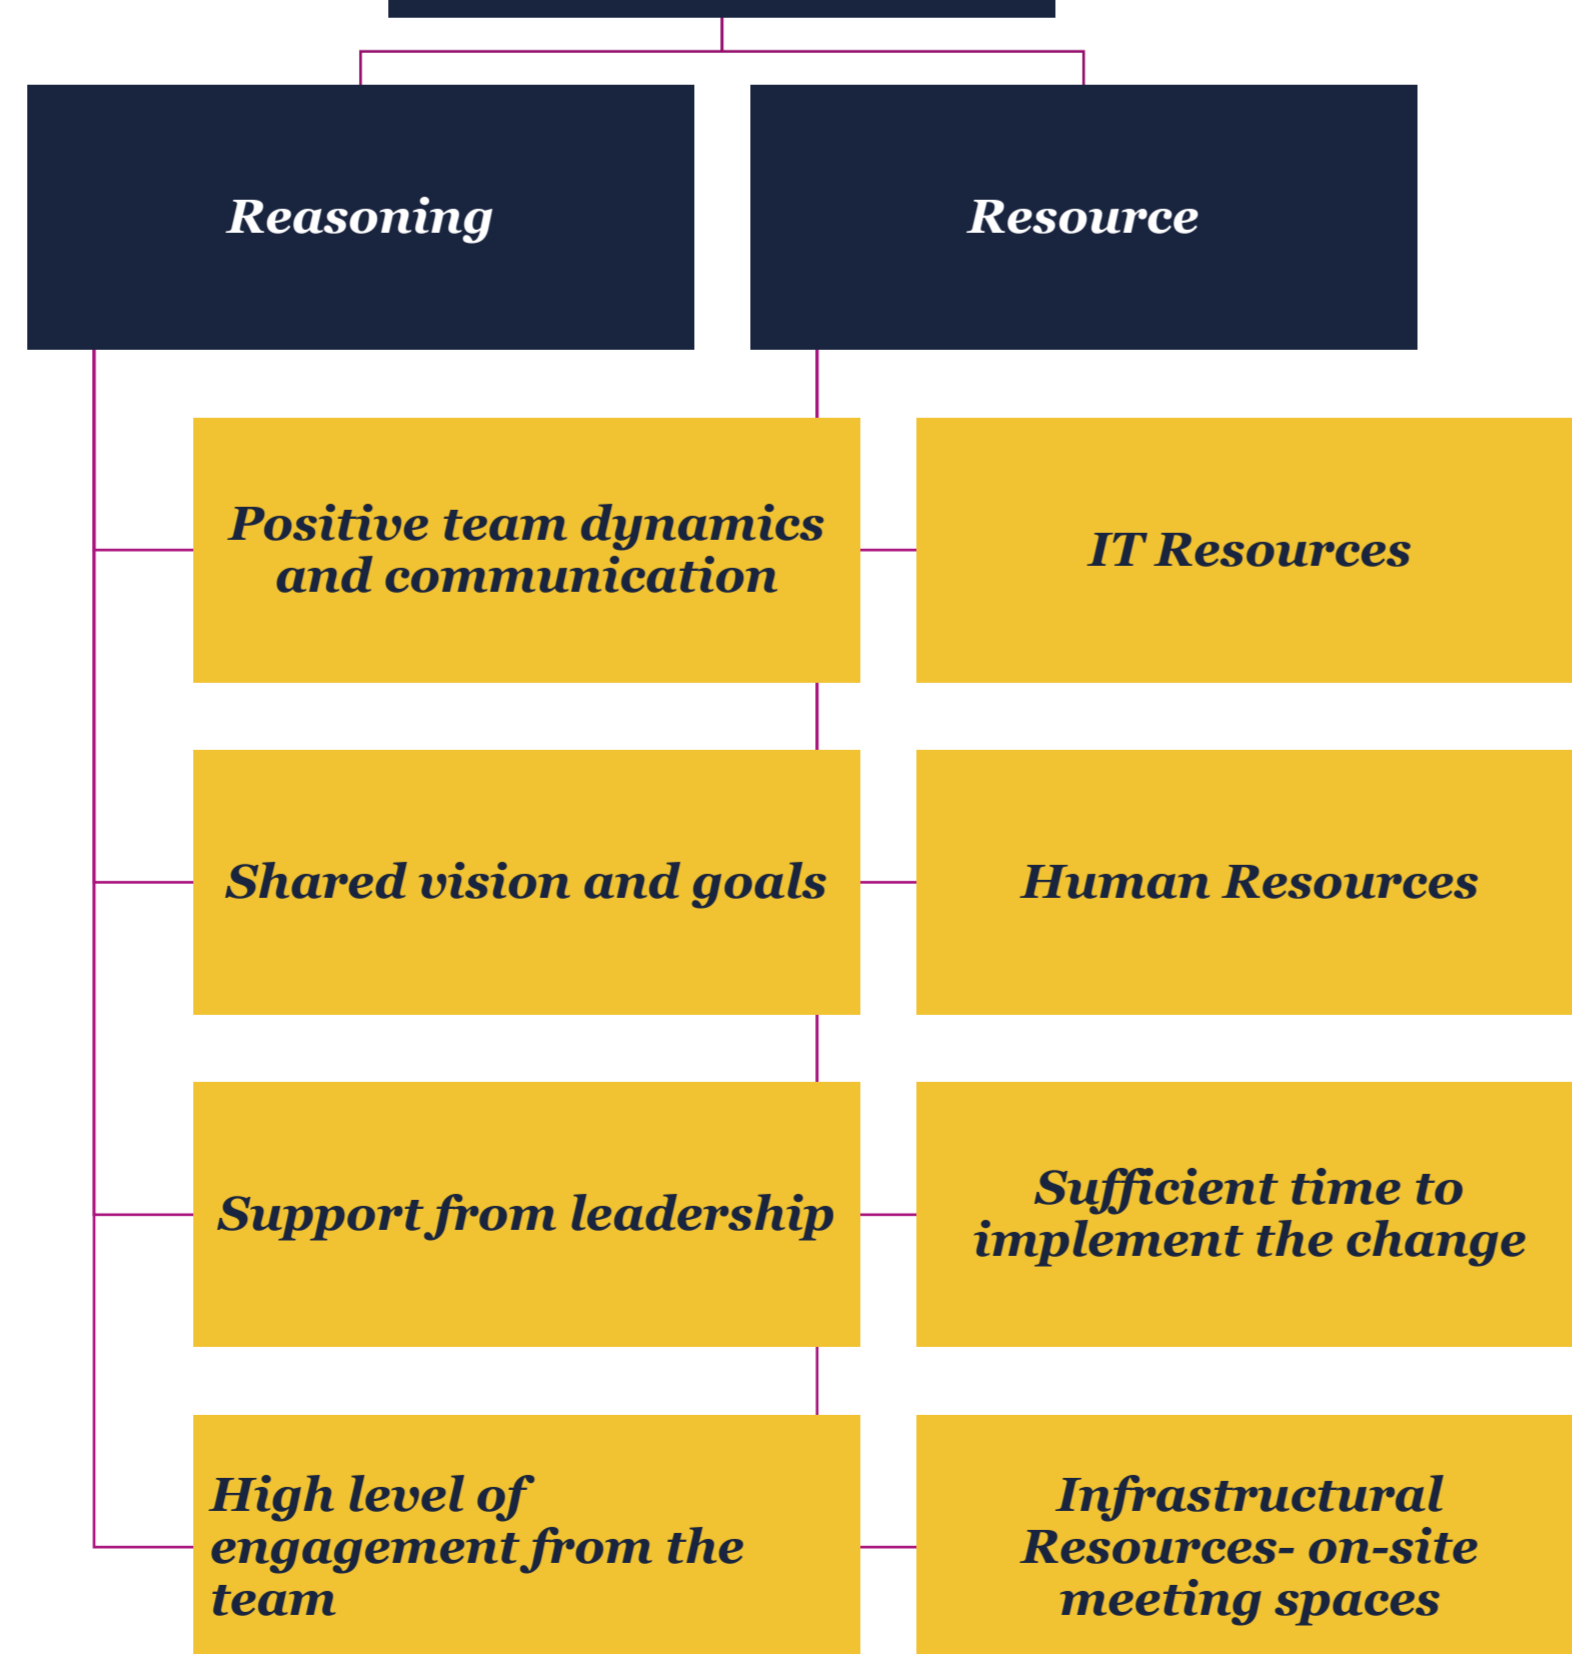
Reasoning

Resource

Positive team dynamics and communication

IT Resources

Shared vision and goals

Human Resources

Support from leadership

Sufficient time to implement the change

High level of engagement from the team

Infrastructural Resources- on-site meeting spaces